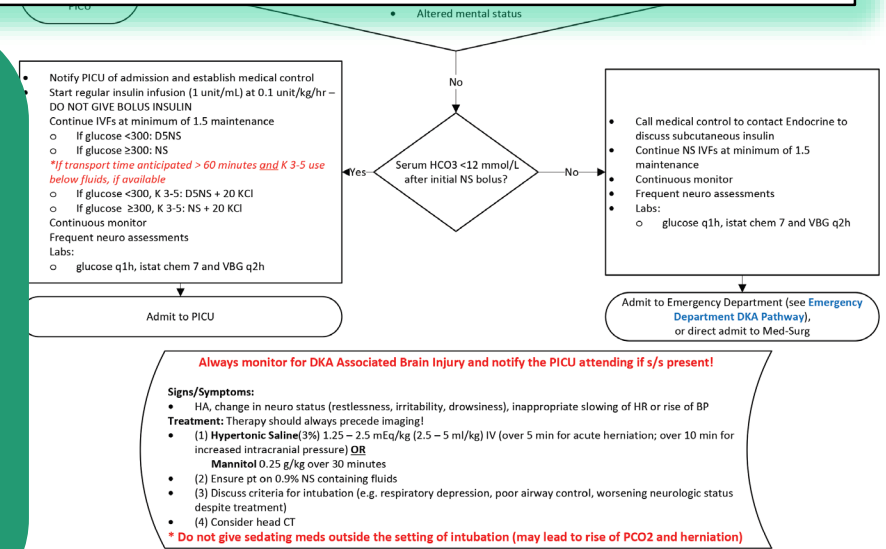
PICU

• Altered mental status

No

• Notify PICU of admission and establish medical control
• Start regular insulin infusion (1 unit/mL) at 0.1 unit/kg/hr – DO NOT GIVE BOLUS INSULIN
• Continue IVFs at minimum of 1.5 maintenance
o If glucose <300: D5NS
o If glucose ≥300: NS
*If transport time anticipated > 60 minutes and K 3-5 use below fluids, if available
o If glucose <300, K 3-5: D5NS + 20 KCl
o If glucose ≥300, K 3-5: NS + 20 KCl
• Continuous monitor
• Frequent neuro assessments
• Labs:
o glucose q1h, istat chem 7 and VBG q2h

Yes

Serum HCO3 <12 mmol/L after initial NS bolus?

No

• Call medical control to contact Endocrine to discuss subcutaneous insulin
• Continue NS IVFs at minimum of 1.5 maintenance
• Continuous monitor
• Frequent neuro assessments
• Labs:
o glucose q1h, istat chem 7 and VBG q2h

Admit to PICU

Admit to Emergency Department (see Emergency Department DKA Pathway), or direct admit to Med-Surg

Always monitor for DKA Associated Brain Injury and notify the PICU attending if s/s present!

Signs/Symptoms:
• HA, change in neuro status (restlessness, irritability, drowsiness), inappropriate slowing of HR or rise of BP
Treatment: Therapy should always precede imaging!
• (1) Hypertonic Saline(3%) 1.25 – 2.5 mEq/kg (2.5 – 5 ml/kg) IV (over 5 min for acute herniation; over 10 min for increased intracranial pressure) OR
Mannitol 0.25 g/kg over 30 minutes
• (2) Ensure pt on 0.9% NS containing fluids
• (3) Discuss criteria for intubation (e.g. respiratory depression, poor airway control, worsening neurologic status despite treatment)
• (4) Consider head CT
* Do not give sedating meds outside the setting of intubation (may lead to rise of PCO2 and herniation)